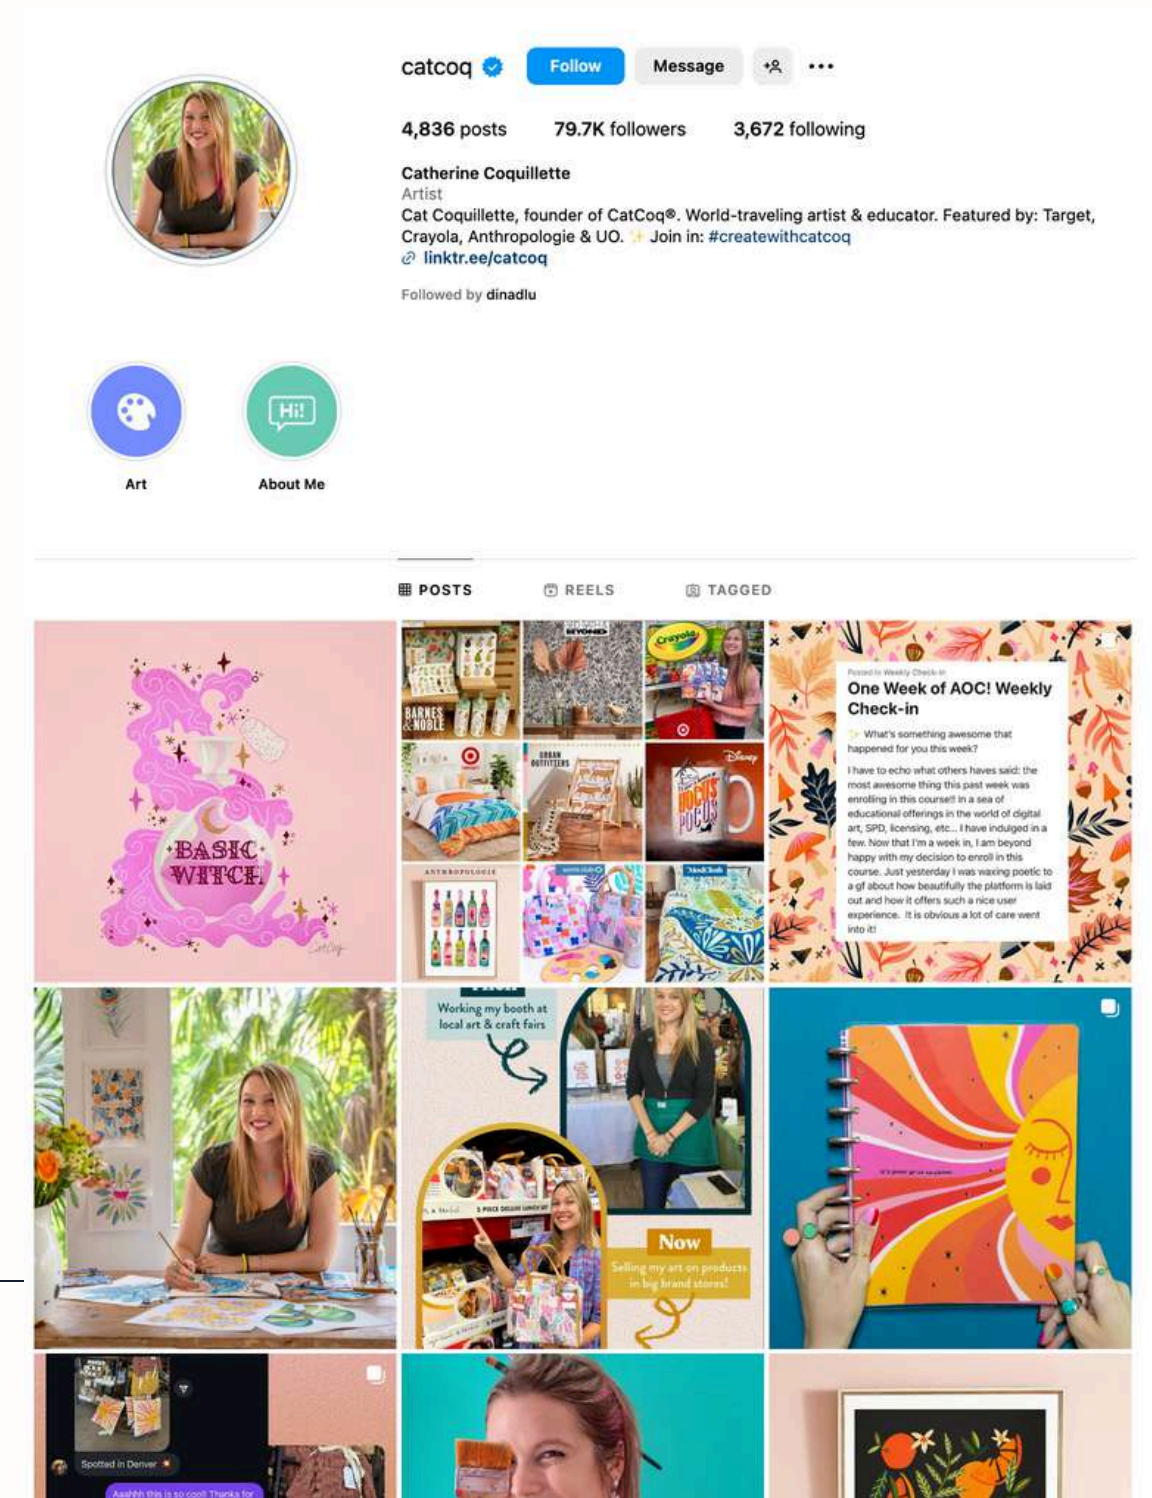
catcoq Follow Message

4,836 posts 79.7K followers 3,672 following

Catherine Coquillette
Artist
Cat Coquillette, founder of CatCoq®. World-traveling artist & educator. Featured by: Target, Crayola, Anthropologie & UO. ✨ Join in: #createwithcatcoq
linktr.ee/catcoq

Followed by dinadlu

Art

About Me

POSTS REELS TAGGED

BASIC WITCH

BARNES & NOBLE

Crayola

URBAN OUTFITTERS

Disney

HOCUS POCUS

ANTHROPOLOGIE

Posted in Weekly Check-in
One Week of AOC! Weekly Check-in
✨ What's something awesome that happened for you this week?
I have to echo what others haves said: the most awesome thing this past week was enrolling in this course!! In a sea of educational offerings in the world of digital art, SPD, licensing, etc... I have indulged in a few. Now that I'm a week in, I am beyond happy with my decision to enroll in this course. Just yesterday I was waxing poetic to a gf about how beautifully the platform is laid out and how it offers such a nice user experience. It is obvious a lot of care went into it!

Working my booth at local art & craft fairs

Now
Selling my art on products in big brand stores!

Spotted in Denver

Aaahhh this is so cool! Thanks for